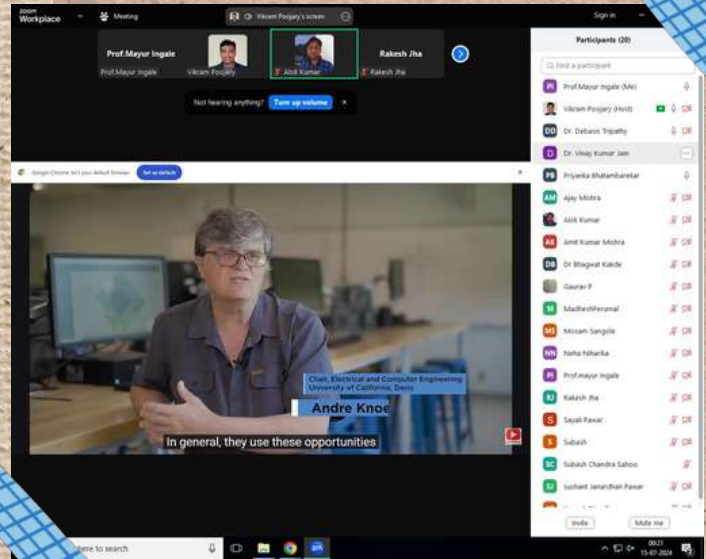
zoom Workplace

Meeting

Vikram Poojary's screen

Sign in

Prof.Mayur Ingale

Prof.Mayur Ingale

Vikram Poojary

Alok Kumar

Rakesh Jha

Rakesh Jha

Not hearing anything? Turn up volume

Google Chrome isn't your default browser Set as default

Chair, Electrical and Computer Engineering University of California, Davis

Andre Knoe

In general, they use these opportunities

Participants (20)

Find a participant

Prof.Mayur Ingale (Me)

Vikram Poojary (Host)

Dr. Debasis Tripathy

Dr. Vinay Kumar Jain

Priyanka Bhatambarekar

Ajay Mishra

Alok Kumar

Amit Kumar Mishra

Dr Bhagwat Kakde

Gaurav P

MadheshPerumal

Mosam Sangole

Neha Niharika

Prof.mayur ingale

Rakesh Jha

Sayali Pawar

Subash

Subash Chandra Sahoo

sushant Janardhan Pawar

Invite

Mute me

ere to search

00:21
15-07-2024